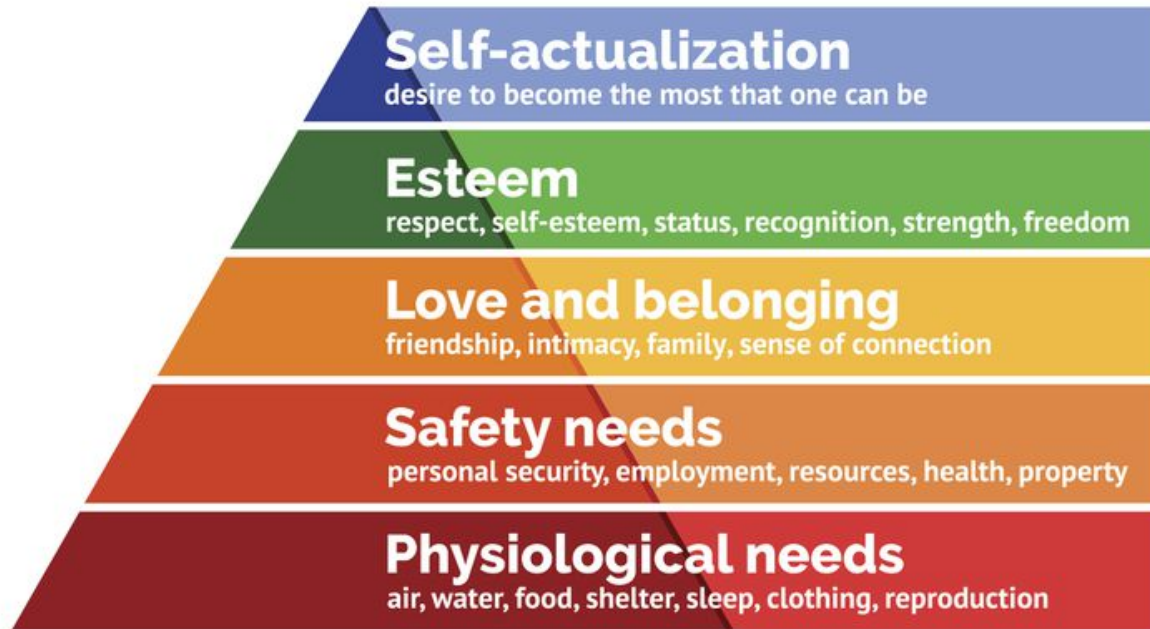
Self-actualization
desire to become the most that one can be

Esteem
respect, self-esteem, status, recognition, strength, freedom

Love and belonging
friendship, intimacy, family, sense of connection

Safety needs
personal security, employment, resources, health, property

Physiological needs
air, water, food, shelter, sleep, clothing, reproduction